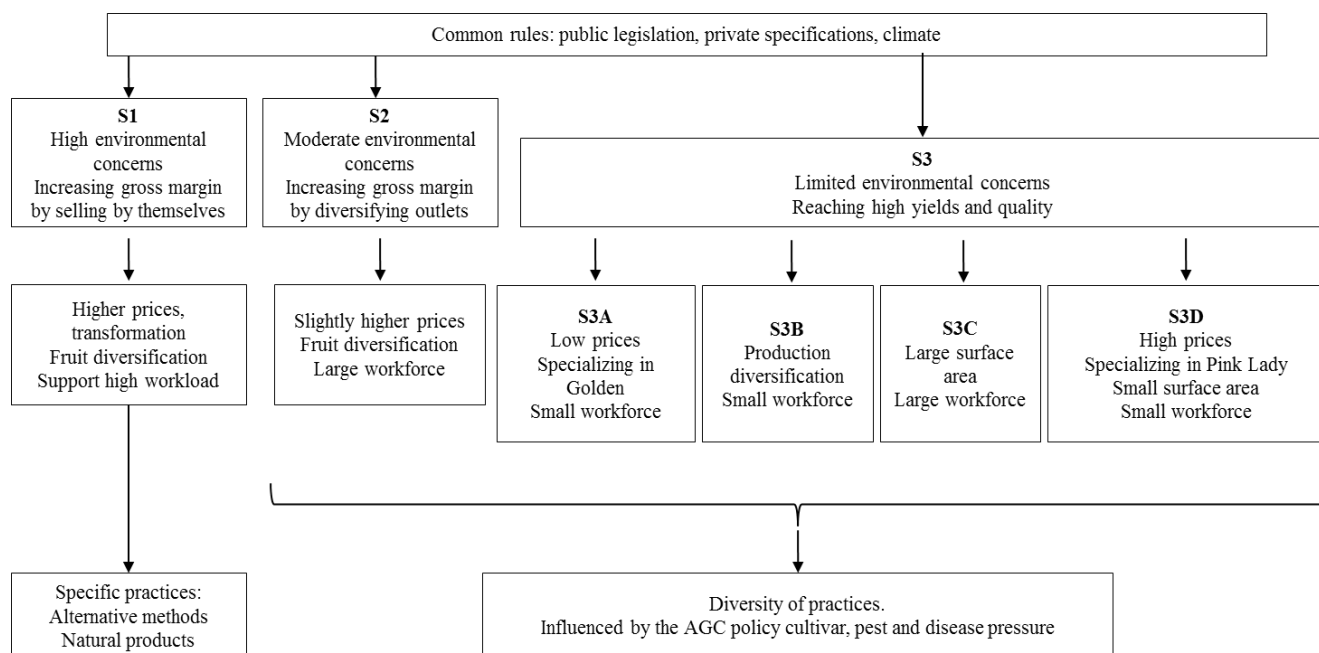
Common rules: public legislation, private specifications, climate

S1
High environmental concerns
Increasing gross margin by selling by themselves

S2
Moderate environmental concerns
Increasing gross margin by diversifying outlets

S3
Limited environmental concerns
Reaching high yields and quality

Higher prices, transformation
Fruit diversification
Support high workload

Slightly higher prices
Fruit diversification
Large workforce

S3A
Low prices
Specializing in Golden
Small workforce

S3B
Production diversification
Small workforce

S3C
Large surface area
Large workforce

S3D
High prices
Specializing in Pink Lady
Small surface area
Small workforce

Specific practices:
Alternative methods
Natural products

Diversity of practices.
Influenced by the AGC policy cultivar, pest and disease pressure